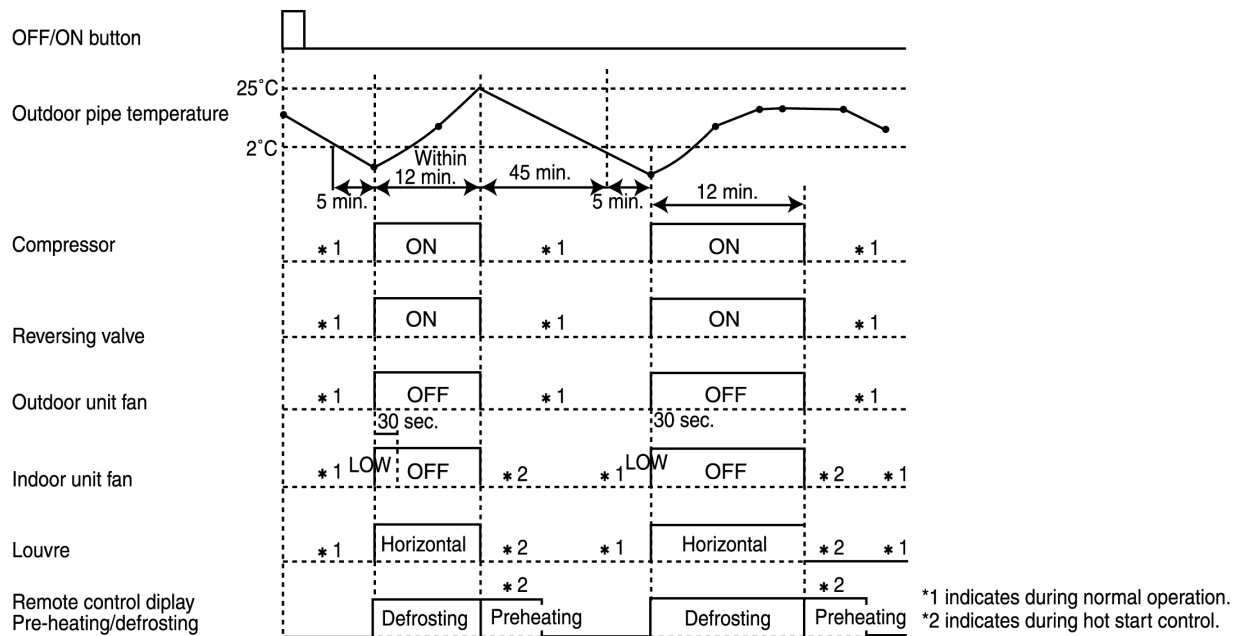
OFF/ON button

25˚C

Outdoor pipe temperature

2˚C

Within 12 min.

45 min.

5 min.

5 min.

12 min.

Compressor

∗1 ON ∗1 ON ∗1

Reversing valve

∗1 ON ∗1 ON ∗1

Outdoor unit fan

∗1 OFF ∗1 OFF ∗1

30 sec.

30 sec.

Indoor unit fan

∗1 LOW OFF ∗2 ∗1 LOW OFF ∗2 ∗1

Louvre

∗1 Horizontal ∗2 ∗1 Horizontal ∗2 ∗1

Remote control diplay
Pre-heating/defrosting

∗2 ∗2

Defrosting Preheating Defrosting Preheating

*1 indicates during normal operation.
*2 indicates during hot start control.